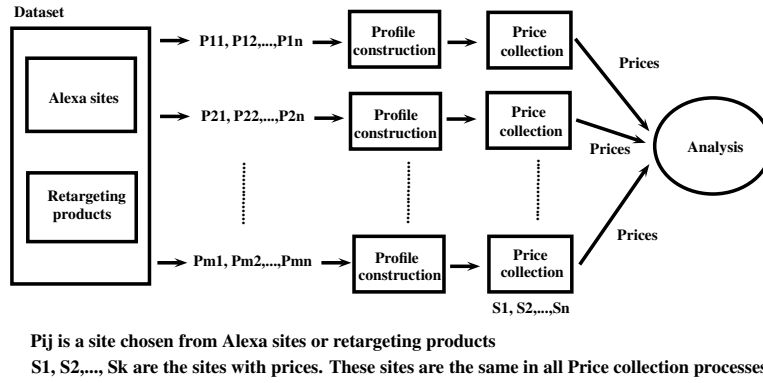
Dataset

Alexa sites

Retargeting products

P11, P12,...,P1n

P21, P22,...,P2n

Pm1, Pm2,...,Pmn

Profile construction

Profile construction

Profile construction

Price collection

Price collection

Price collection

S1, S2,...,Sn

Prices

Prices

Prices

Analysis

Pij is a site chosen from Alexa sites or retargeting products

S1, S2,..., Sk are the sites with prices. These sites are the same in all Price collection processes